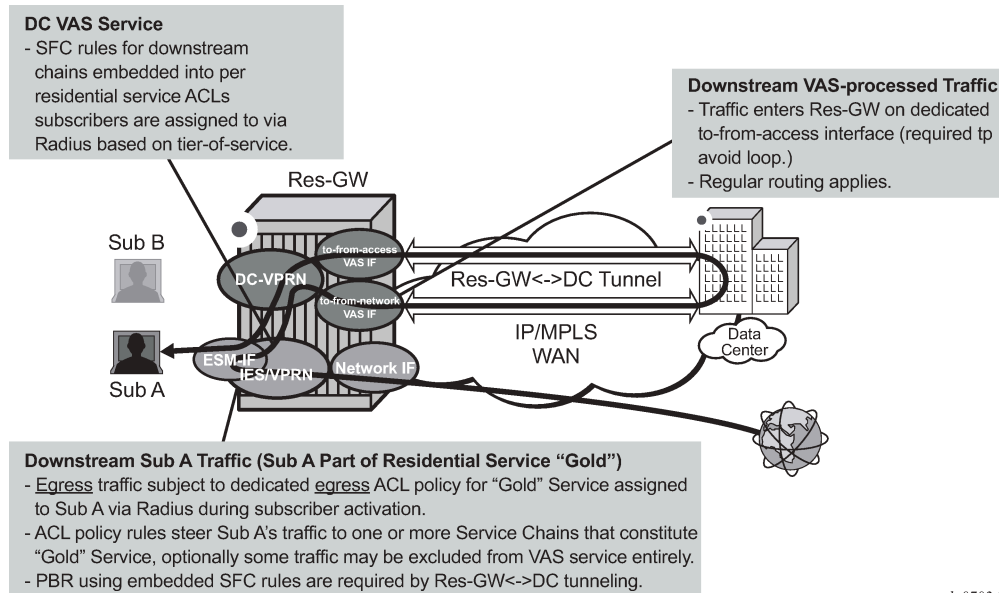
DC VAS Service
- SFC rules for downstream chains embedded into per residential service ACLs subscribers are assigned to via Radius based on tier-of-service.

Downstream VAS-processed Traffic
- Traffic enters Res-GW on dedicated to-from-access interface (required tp avoid loop.)
- Regular routing applies.

Res-GW

Sub B

DC-VPRN

to-from-access VAS IF

to-from-network VAS IF

Res-GW<->DC Tunnel

IP/MPLS WAN

Data Center

ESM IF

IES/VPRN

Network IF

Sub A

Downstream Sub A Traffic (Sub A Part of Residential Service "Gold")
- Egress traffic subject to dedicated egress ACL policy for "Gold" Service assigned to Sub A via Radius during subscriber activation.
- ACL policy rules steer Sub A's traffic to one or more Service Chains that constitute "Gold" Service, optionally some traffic may be excluded from VAS service entirely.
- PBR using embedded SFC rules are required by Res-GW<->DC tunneling.

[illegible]